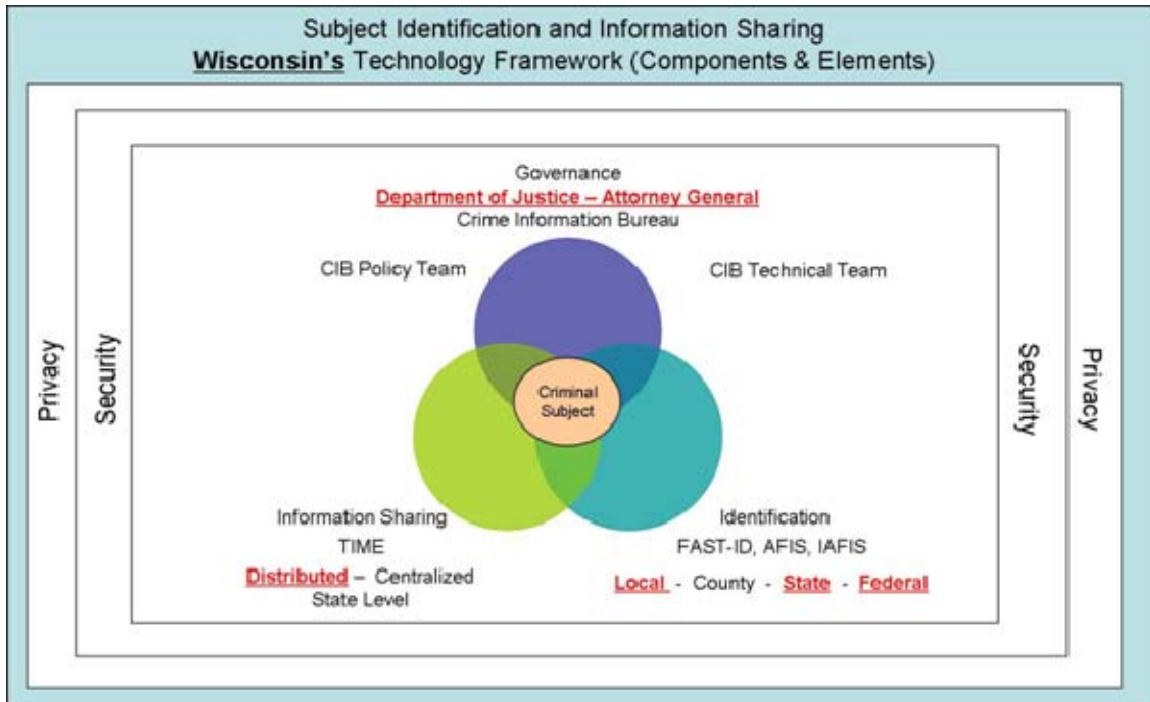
Subject Identification and Information Sharing
Wisconsin's Technology Framework (Components & Elements)

Privacy

Security

Governance
Department of Justice – Attorney General
Crime Information Bureau

CIB Policy Team

CIB Technical Team

Criminal Subject

Information Sharing
TIME
Distributed – Centralized
State Level

Identification
FAST-ID, AFIS, IAFIS
Local - County - State - Federal

Security

Privacy